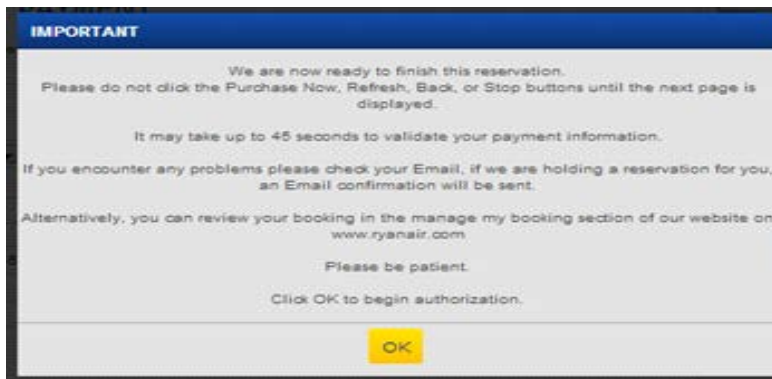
IMPORTANT

We are now ready to finish this reservation.
Please do not click the Purchase Now, Refresh, Back, or Stop buttons until the next page is displayed.

It may take up to 45 seconds to validate your payment information.

If you encounter any problems please check your Email, if we are holding a reservation for you, an Email confirmation will be sent.

Alternatively, you can review your booking in the manage my booking section of our website on www.ryanair.com

Please be patient.

Click OK to begin authorization.

OK